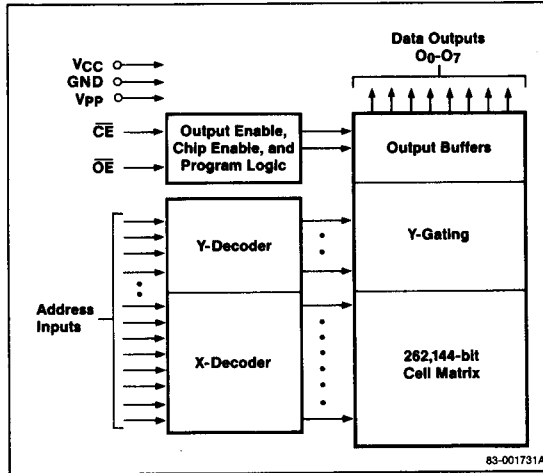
Data Outputs
$O_0$-$O_7$

$V_{CC}$
GND
$V_{PP}$

$\overline{CE}$
$\overline{OE}$

Output Enable, Chip Enable, and Program Logic

Output Buffers

Y-Decoder

Y-Gating

Address Inputs

X-Decoder

262,144-bit Cell Matrix

83-001731A